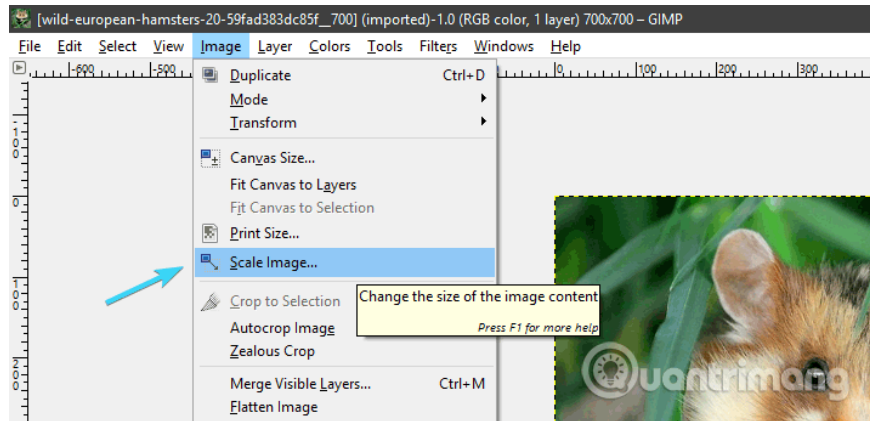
[wild-european-hamsters-20-59fad383dc85f__700] (imported)-1.0 (RGB color, 1 layer) 700x700 – GIMP

File Edit Select View Image Layer Colors Tools Filters Windows Help

-600 -500 0 100 200 300

100 0 100 200

Duplicate Ctrl+D
Mode
Transform
Canvas Size...
Fit Canvas to Layers
Fit Canvas to Selection
Print Size...
Scale Image...
Crop to Selection
Autocrop Image
Zealous Crop
Merge Visible Layers... Ctrl+M
Flatten Image

Change the size of the image content
Press F1 for more help

Quantrimang